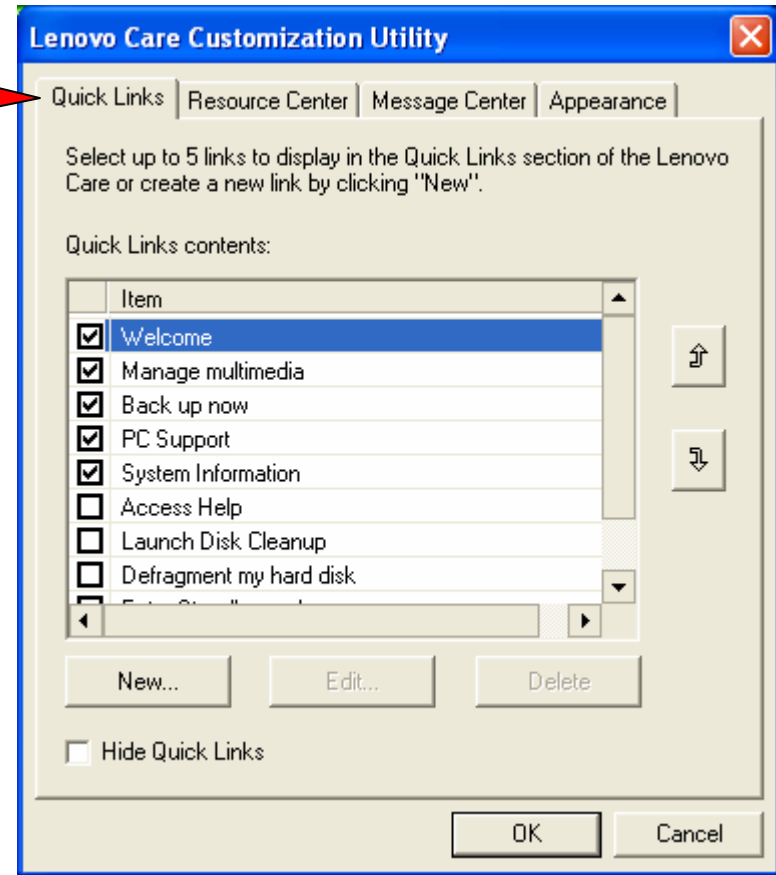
Lenovo Care Customization Utility

Quick Links | Resource Center | Message Center | Appearance

Select up to 5 links to display in the Quick Links section of the Lenovo Care or create a new link by clicking "New".

Quick Links contents:

| | Item |
|---|---|
| ☑ | Welcome |
| ☑ | Manage multimedia |
| ☑ | Back up now |
| ☑ | PC Support |
| ☑ | System Information |
| ☐ | Access Help |
| ☐ | Launch Disk Cleanup |
| ☐ | Defragment my hard disk |
| ☐ | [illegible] |

New... Edit... Delete

Hide Quick Links

OK Cancel